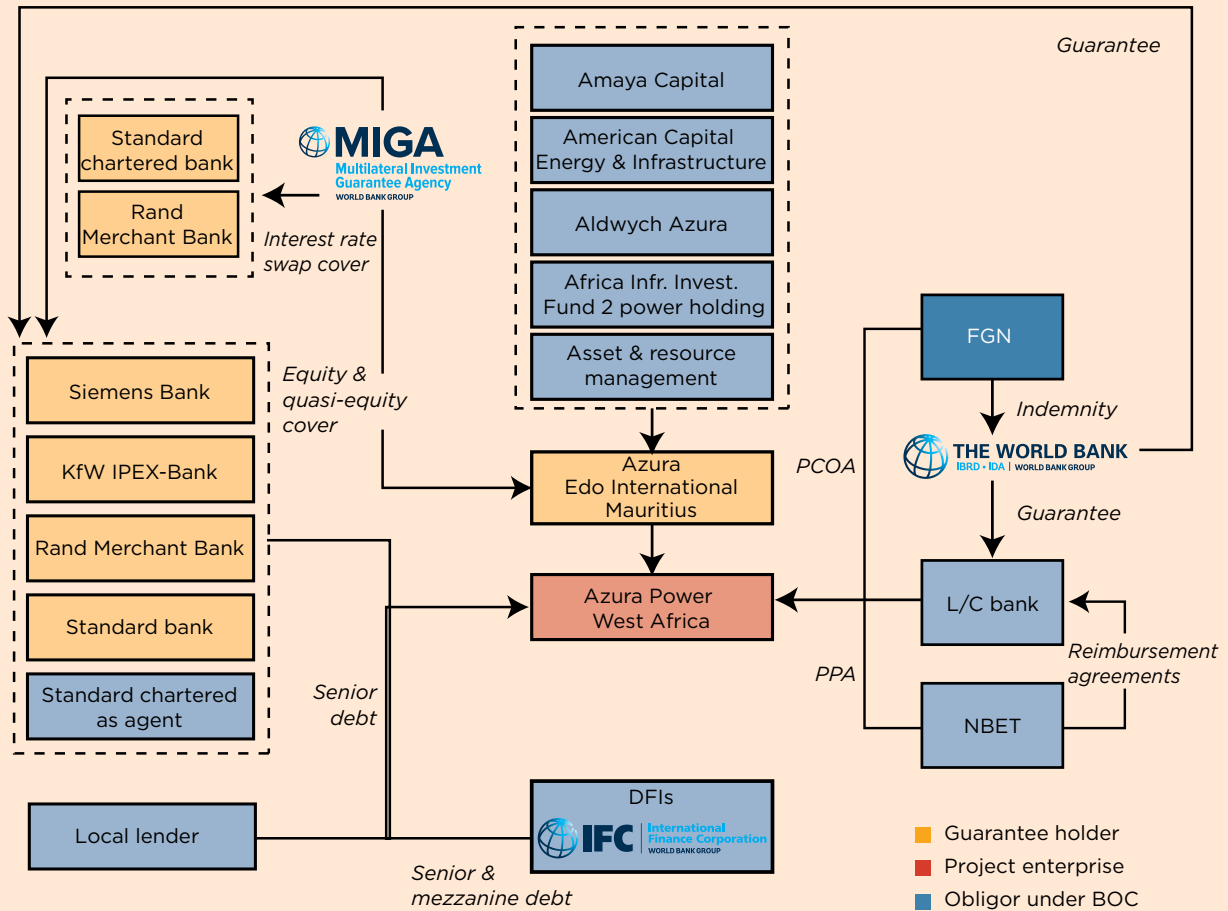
Guarantee

Standard chartered bank

Rand Merchant Bank

MIGA
Multilateral Investment Guarantee Agency
WORLD BANK GROUP

Interest rate swap cover

Amaya Capital

American Capital Energy & Infrastructure

Aldwych Azura

Africa Infr. Invest. Fund 2 power holding

Asset & resource management

Siemens Bank

KfW IPEX-Bank

Rand Merchant Bank

Standard bank

Standard chartered as agent

Equity & quasi-equity cover

Azura Edo International Mauritius

Azura Power West Africa

FGN

Indemnity

THE WORLD BANK
IBRD • IDA | WORLD BANK GROUP

PCOA

Guarantee

L/C bank

Reimbursement agreements

PPA

NBET

Senior debt

Local lender

DFIs
IFC International Finance Corporation
WORLD BANK GROUP

Senior & mezzanine debt

Guarantee holder
Project enterprise
Obligor under BOC